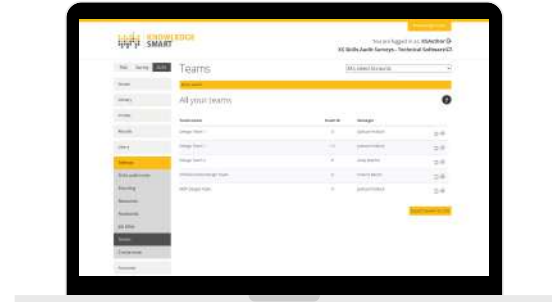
KNOWLEDGE SMART

You are logged in as: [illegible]
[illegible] Skills Audit Surveys - Technical Software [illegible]

Teams

All your teams

| Team name | Team № | Manager |
|---|---|---|
| Design Team 1 | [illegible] | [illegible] |
| Design Team 2 | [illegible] | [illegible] |
| Design Team 3 | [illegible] | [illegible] |
| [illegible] | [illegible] | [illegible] |
| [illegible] | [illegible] | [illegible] |

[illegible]